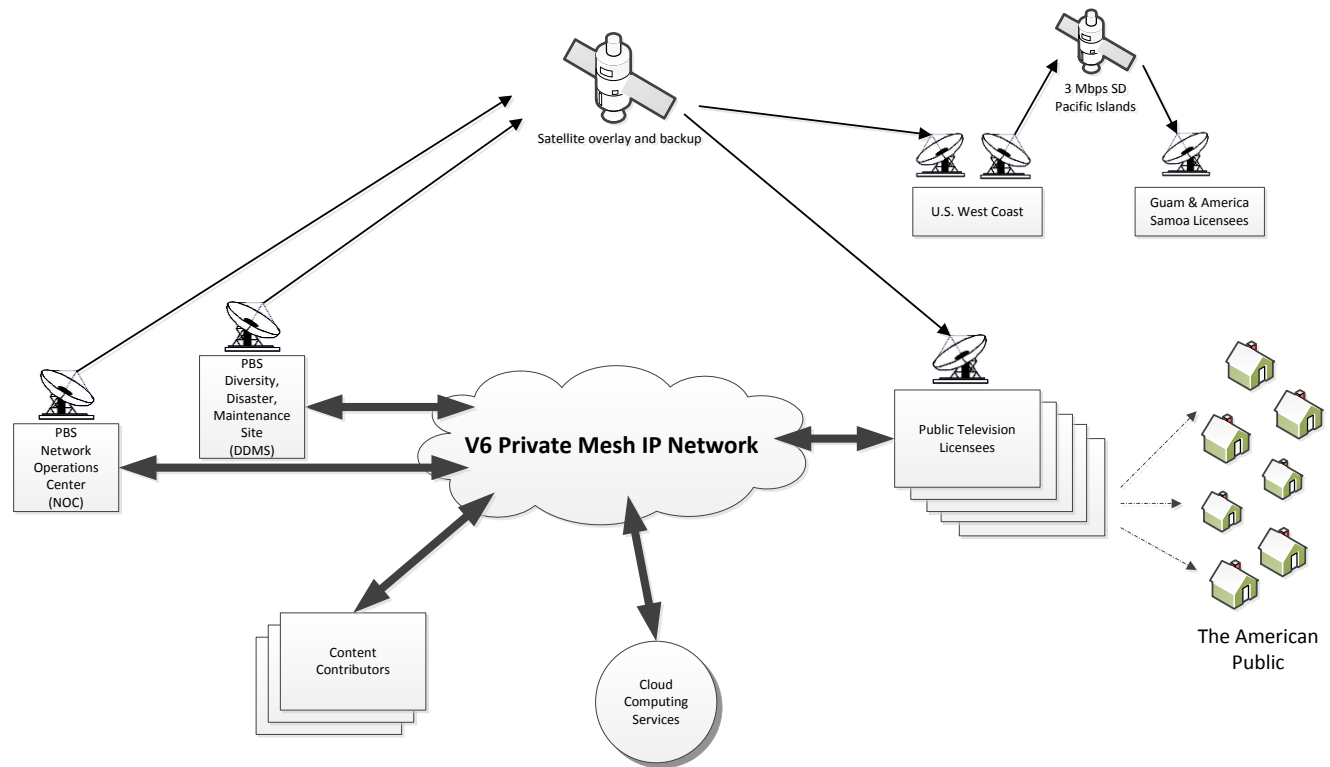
Satellite overlay and backup

3 Mbps SD
Pacific Islands

U.S. West Coast

Guam & America
Samoa Licensees

PBS
Network
Operations
Center
(NOC)

PBS
Diversity,
Disaster,
Maintenance
Site
(DDMS)

V6 Private Mesh IP Network

Public Television
Licensees

The American
Public

Content
Contributors

Cloud
Computing
Services